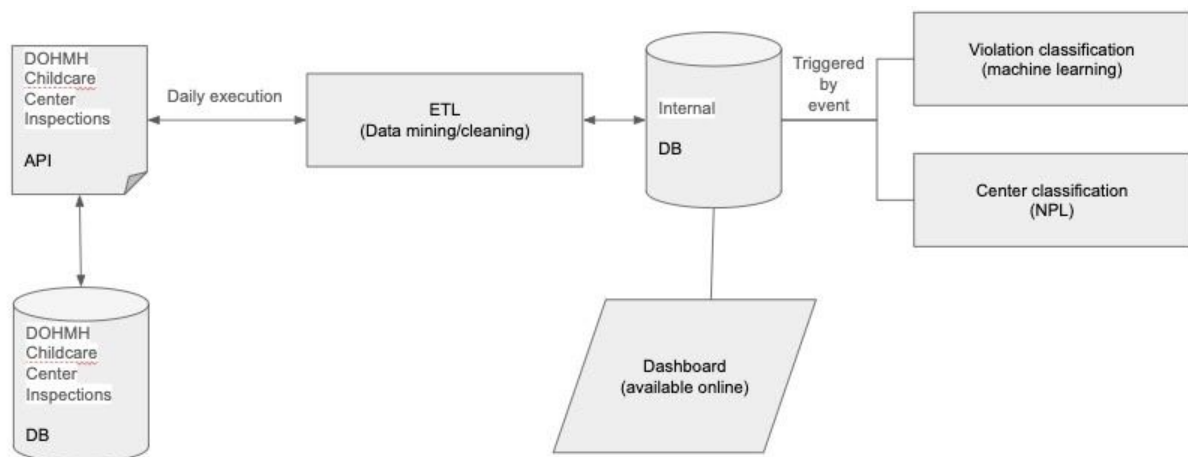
DOHMH Childcare Center Inspections

API

Daily execution

ETL
(Data mining/cleaning)

Internal

DB

Triggered by event

Violation classification
(machine learning)

Center classification
(NPL)

DOHMH Childcare Center Inspections

DB

Dashboard
(available online)